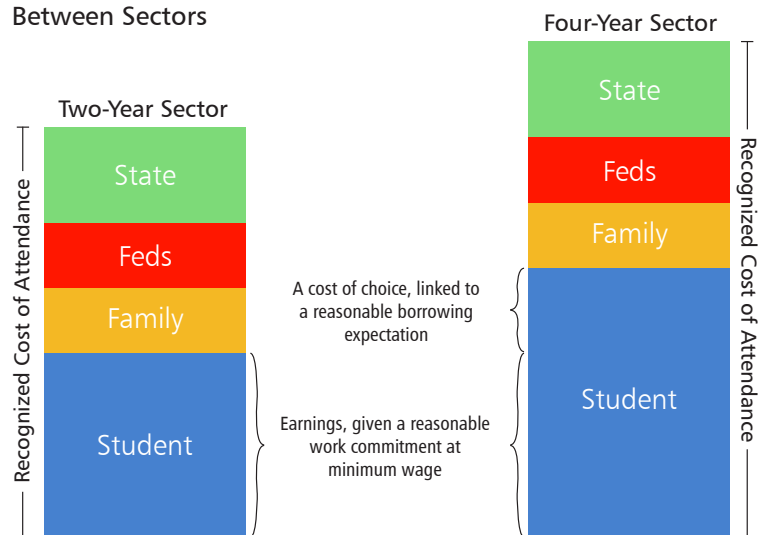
Between Sectors

Two-Year Sector

Recognized Cost of Attendance

State

Feds

Family

Student

Four-Year Sector

State

Feds

Family

Student

Recognized Cost of Attendance

A cost of choice, linked to a reasonable borrowing expectation

Earnings, given a reasonable work commitment at minimum wage